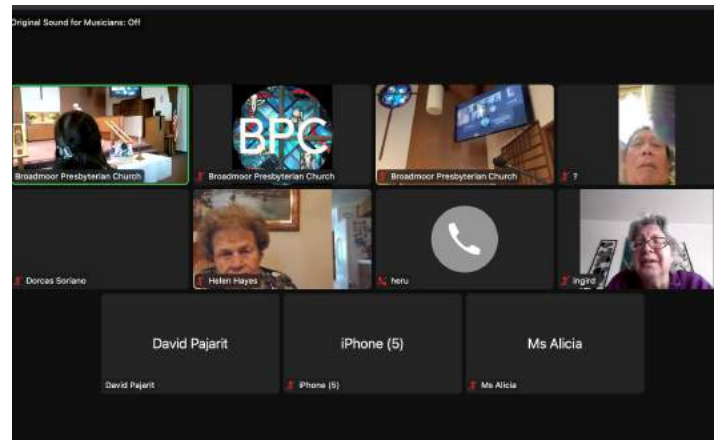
Original Sound for Musicians: Off

Broadmoor Presbyterian Church

BPC

Broadmoor Presbyterian Church

Broadmoor Presbyterian Church

?

Dorcas Soriano

Helen Hayes

heru

Ingird

David Pajarit

David Pajarit

iPhone (5)

iPhone (5)

Ms Alicia

Ms Alicia